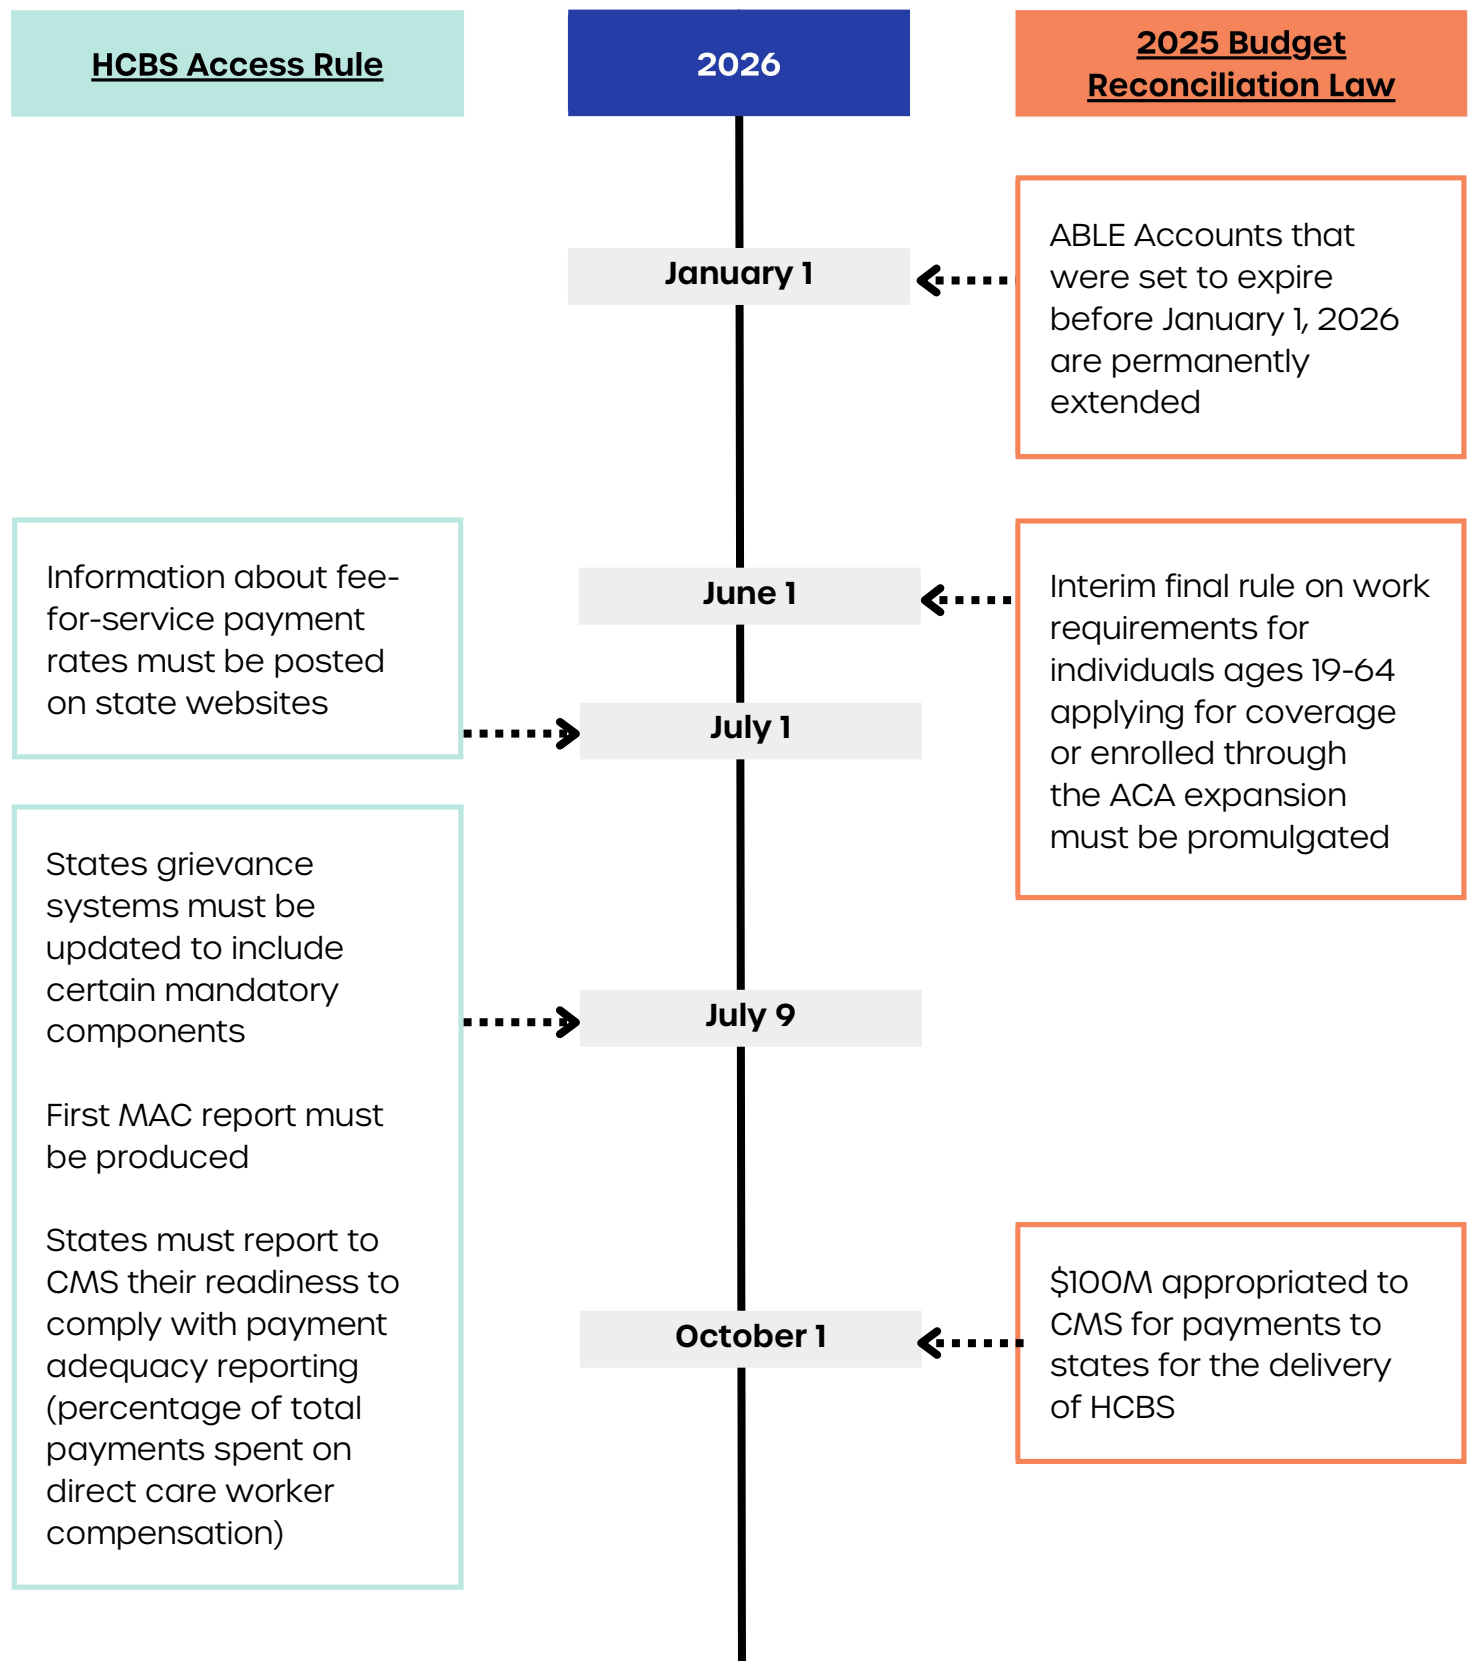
HCBS Access Rule

2026

2025 Budget Reconciliation Law

January 1

ABLE Accounts that were set to expire before January 1, 2026 are permanently extended

Information about fee-for-service payment rates must be posted on state websites

June 1

Interim final rule on work requirements for individuals ages 19-64 applying for coverage or enrolled through the ACA expansion must be promulgated

July 1

States grievance systems must be updated to include certain mandatory components

First MAC report must be produced

States must report to CMS their readiness to comply with payment adequacy reporting (percentage of total payments spent on direct care worker compensation)

July 9

October 1

\$100M appropriated to CMS for payments to states for the delivery of HCBS